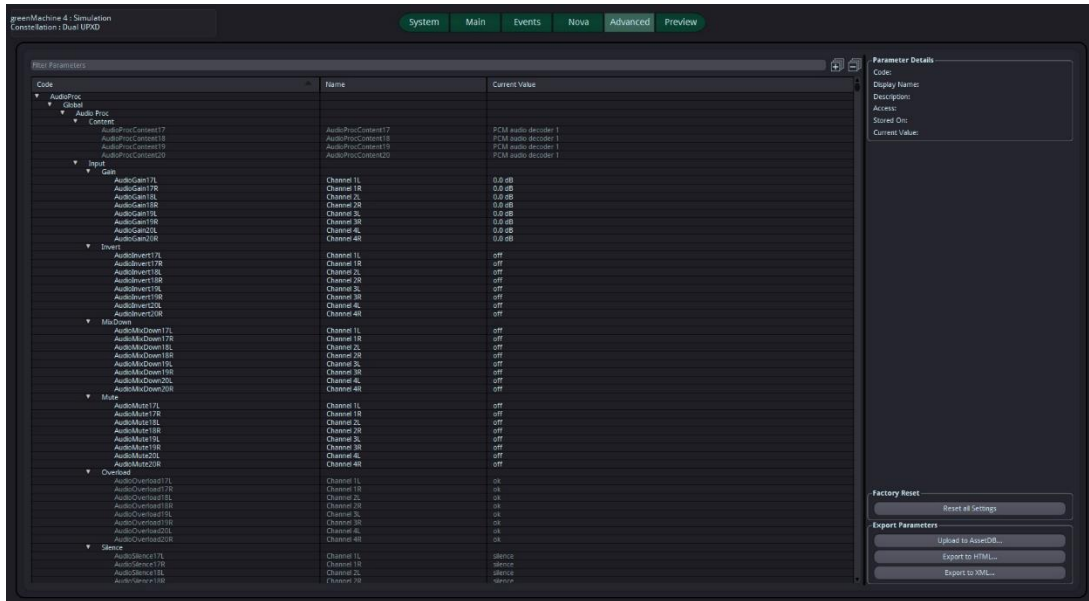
greenMachine 4 : Simulation
Constellation : Dual UPXD

System Main Events Nova Advanced Preview

Filter Parameters

| Code | Name | Current Value |
|---|---|---|
| AudioProc | | |
| Global | | |
| Audio Proc | | |
| Content | | |
| AudioProcContent17 | AudioProcContent17 | PCM audio decoder 1 |
| AudioProcContent18 | AudioProcContent18 | PCM audio decoder 1 |
| AudioProcContent19 | AudioProcContent19 | PCM audio decoder 1 |
| AudioProcContent20 | AudioProcContent20 | PCM audio decoder 1 |
| Input | | |
| Gain | | |
| AudioGain17L | Channel 1L | 0.0 dB |
| AudioGain17R | Channel 1R | 0.0 dB |
| AudioGain18L | Channel 2L | 0.0 dB |
| AudioGain18R | Channel 2R | 0.0 dB |
| AudioGain19L | Channel 3L | 0.0 dB |
| AudioGain19R | Channel 3R | 0.0 dB |
| AudioGain20L | Channel 4L | 0.0 dB |
| AudioGain20R | Channel 4R | 0.0 dB |
| Invert | | |
| AudioInvert17L | Channel 1L | off |
| AudioInvert17R | Channel 1R | off |
| AudioInvert18L | Channel 2L | off |
| AudioInvert18R | Channel 2R | off |
| AudioInvert19L | Channel 3L | off |
| AudioInvert19R | Channel 3R | off |
| AudioInvert20L | Channel 4L | off |
| AudioInvert20R | Channel 4R | off |
| MixDown | | |
| AudioMixDown17L | Channel 1L | off |
| AudioMixDown17R | Channel 1R | off |
| AudioMixDown18L | Channel 2L | off |
| AudioMixDown18R | Channel 2R | off |
| AudioMixDown19L | Channel 3L | off |
| AudioMixDown19R | Channel 3R | off |
| AudioMixDown20L | Channel 4L | off |
| AudioMixDown20R | Channel 4R | off |
| Mute | | |
| AudioMute17L | Channel 1L | off |
| AudioMute17R | Channel 1R | off |
| AudioMute18L | Channel 2L | off |
| AudioMute18R | Channel 2R | off |
| AudioMute19L | Channel 3L | off |
| AudioMute19R | Channel 3R | off |
| AudioMute20L | Channel 4L | off |
| AudioMute20R | Channel 4R | off |
| Overload | | |
| AudioOverload17L | Channel 1L | ok |
| AudioOverload17R | Channel 1R | ok |
| AudioOverload18L | Channel 2L | ok |
| AudioOverload18R | Channel 2R | ok |
| AudioOverload19L | Channel 3L | ok |
| AudioOverload19R | Channel 3R | ok |
| AudioOverload20L | Channel 4L | ok |
| AudioOverload20R | Channel 4R | ok |
| Silence | | |
| AudioSilence17L | Channel 1L | silence |
| AudioSilence17R | Channel 1R | silence |
| AudioSilence18L | Channel 2L | silence |
| AudioSilence18R | Channel 2R | silence |

Parameter Details
Code:
Display Name:
Description:
Access:
Stored On:
Current Value:

Factory Reset
Reset all Settings

Export Parameters
Upload to AssetDB...
Export to HTML...
Export to XML...